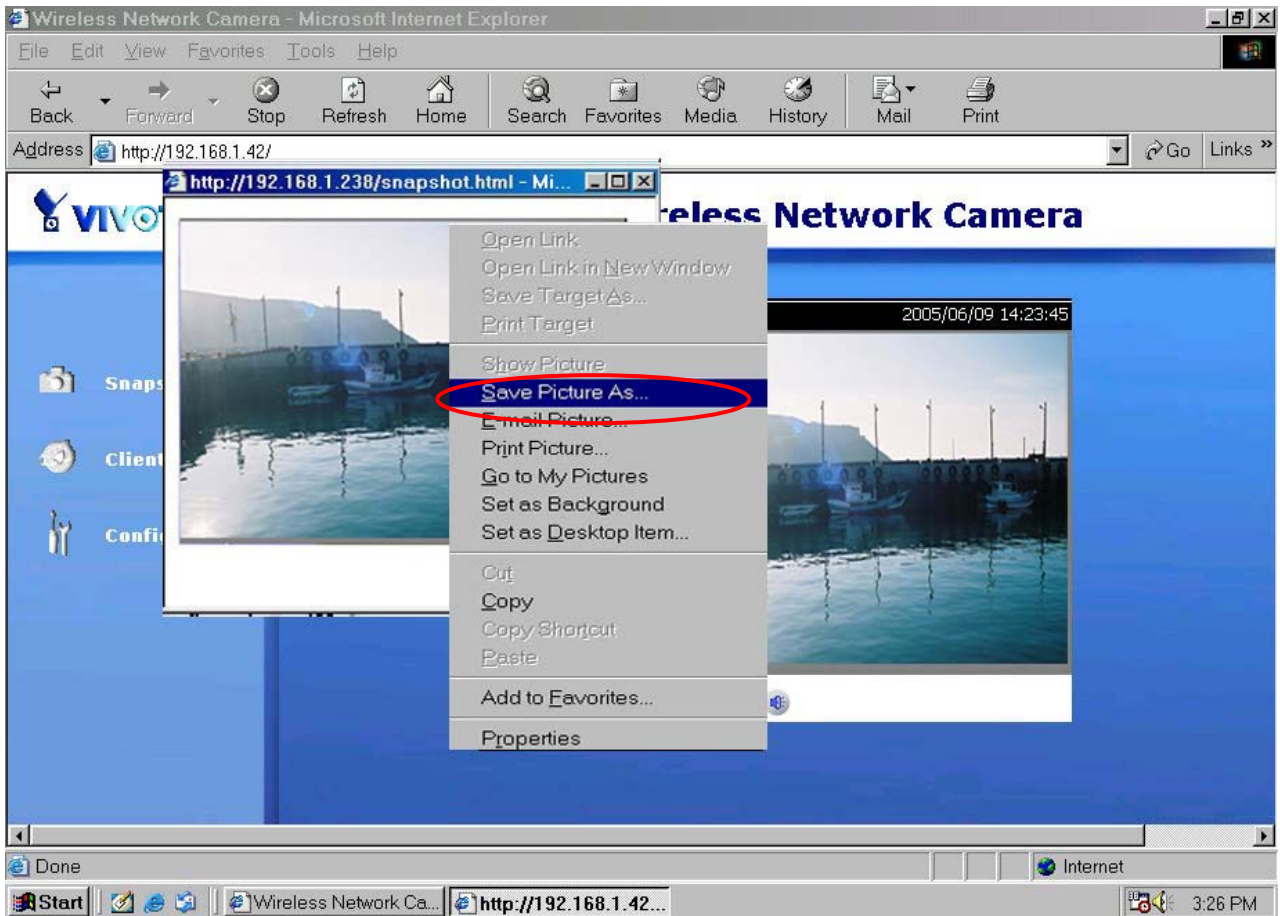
Wireless Network Camera - Microsoft Internet Explorer

File Edit View Favorites Tools Help

Back Forward Stop Refresh Home Search Favorites Media History Mail Print

Address http://192.168.1.42/ Go Links

http://192.168.1.238/snapshot.html - Mi...

VIVO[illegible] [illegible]reless Network Camera

Snaps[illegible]

Client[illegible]

Confi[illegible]

Open Link
Open Link in New Window
Save Target As...
Print Target
Show Picture
Save Picture As...
E-mail Picture...
Print Picture...
Go to My Pictures
Set as Background
Set as Desktop Item...
Cut
Copy
Copy Shortcut
Paste
Add to Favorites...
Properties

2005/06/09 14:23:45

Done Internet

Start Wireless Network Ca... http://192.168.1.42... 3:26 PM